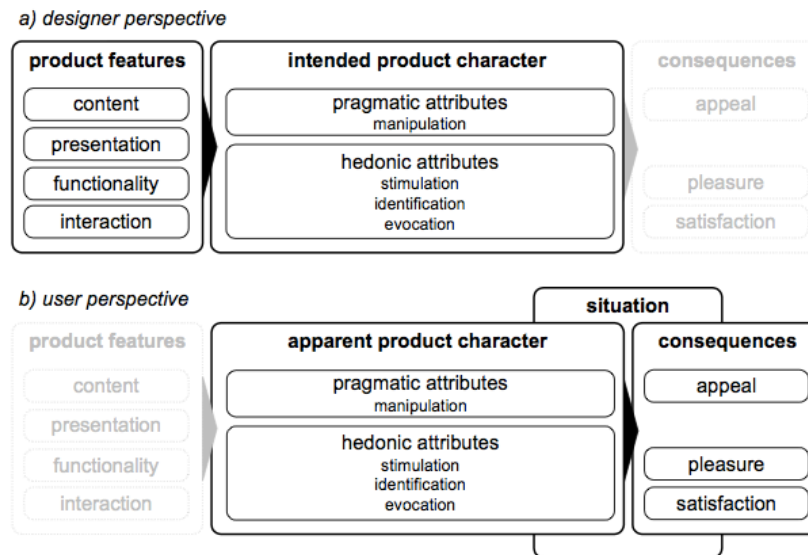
a) designer perspective

product features
content
presentation
functionality
interaction

intended product character
pragmatic attributes
manipulation
hedonic attributes
stimulation
identification
evocation

consequences
appeal
pleasure
satisfaction

b) user perspective

situation

product features
content
presentation
functionality
interaction

apparent product character
pragmatic attributes
manipulation
hedonic attributes
stimulation
identification
evocation

consequences
appeal
pleasure
satisfaction